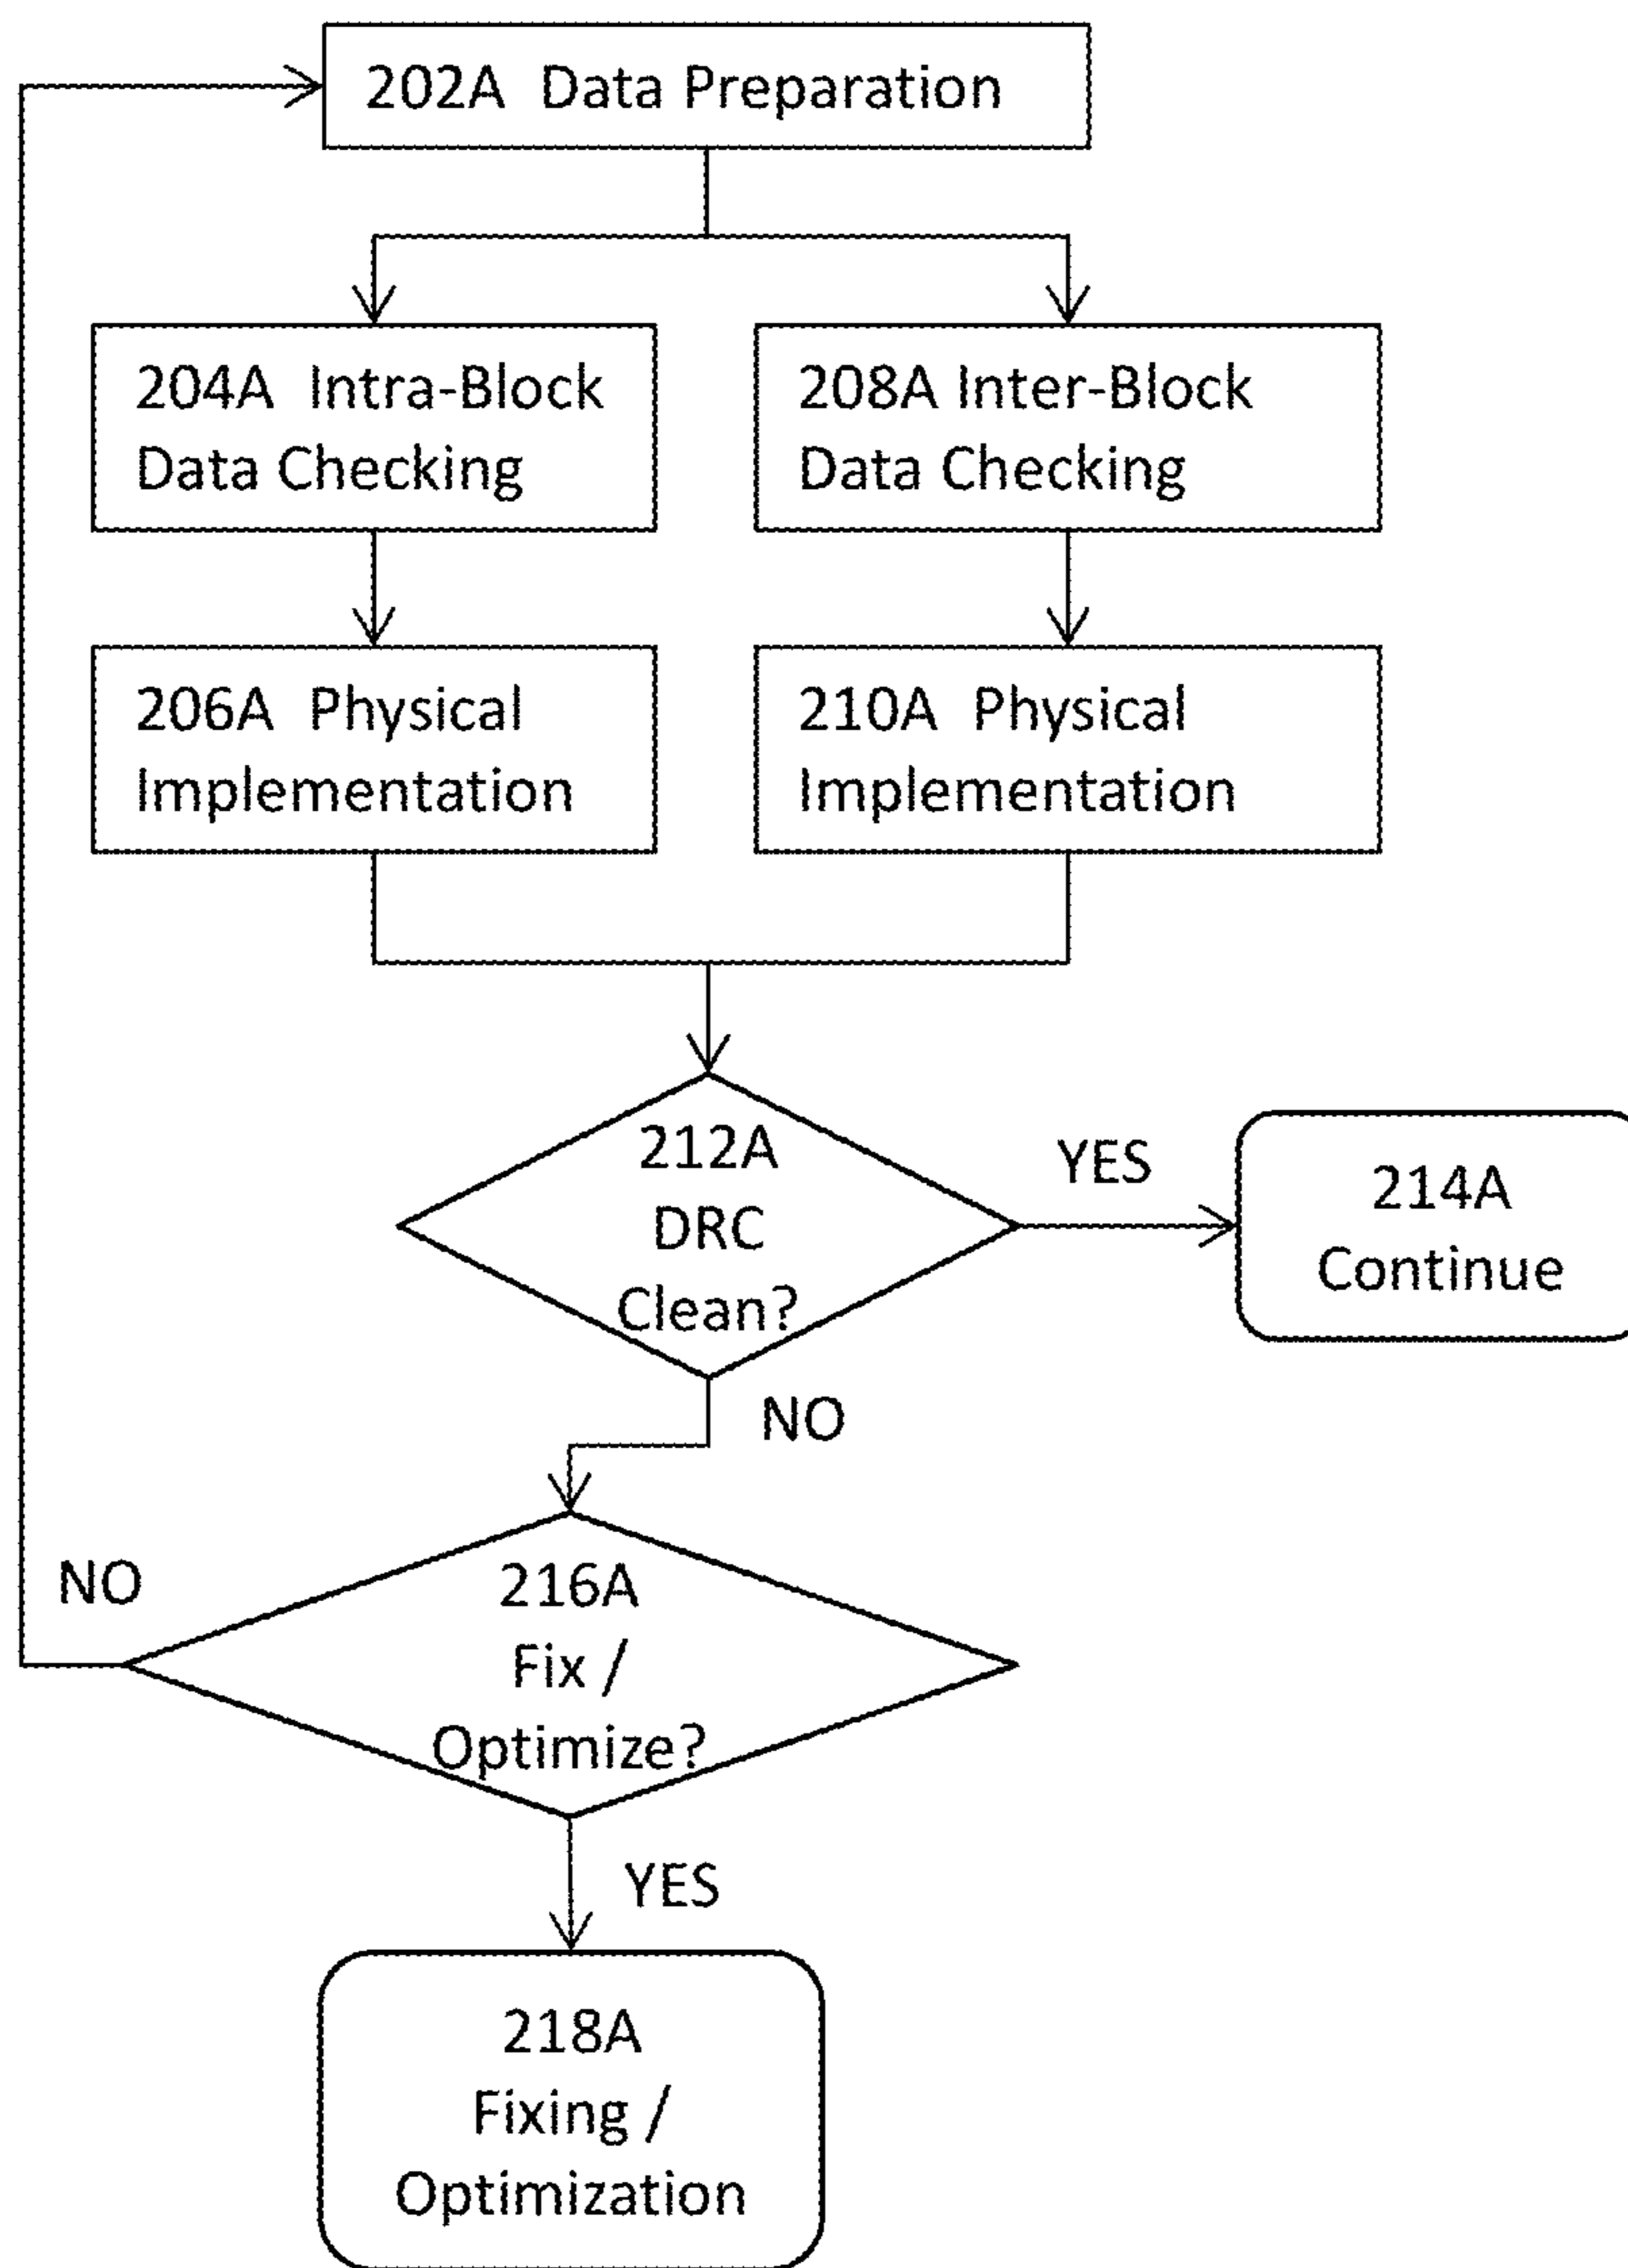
202A Data Preparation

204A Intra-Block Data Checking

208A Inter-Block Data Checking

206A Physical Implementation

210A Physical Implementation

212A DRC Clean?

YES

214A Continue

NO

NO

216A Fix / Optimize?

YES

218A Fixing / Optimization